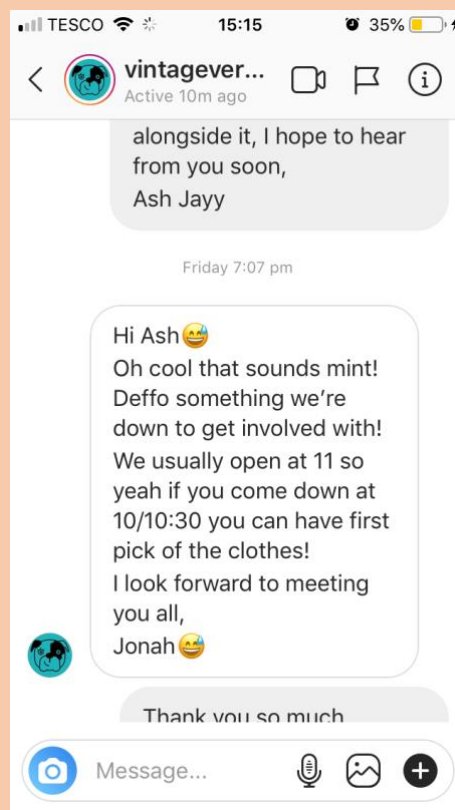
TESCO 15:15 35%

vintagever...
Active 10m ago

alongside it, I hope to hear from you soon,
Ash Jayy

Friday 7:07 pm

Hi Ash😅
Oh cool that sounds mint! Deffo something we're down to get involved with!
We usually open at 11 so yeah if you come down at 10/10:30 you can have first pick of the clothes!
I look forward to meeting you all,
Jonah😅

Thank you so much

Message...